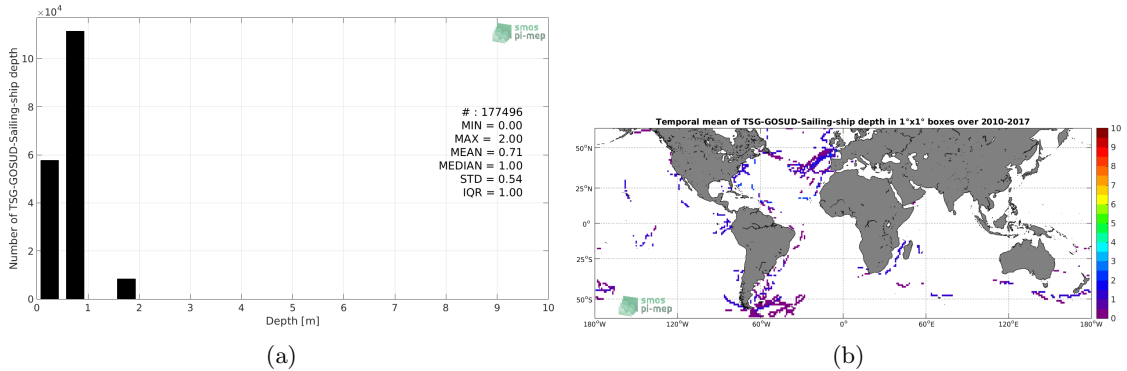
$\times10^4$
Number of TSG-GOSUD-Sailing-ship depth
10
8
6
4
2
0
0 1 2 3 4 5 6 7 8 9 10
Depth [m]
smos pi-mep
# : 177496
MIN = 0.00
MAX = 2.00
MEAN = 0.71
MEDIAN = 1.00
STD = 0.54
IQR = 1.00

(a)

Temporal mean of TSG-GOSUD-Sailing-ship depth in 1°x1° boxes over 2010-2017
50°N
25°N
0°
25°S
50°S
180°W 120°W 60°W 0° 60°E 120°E 180°W
smos pi-mep
10
9
8
7
6
5
4
3
2
1
0

(b)